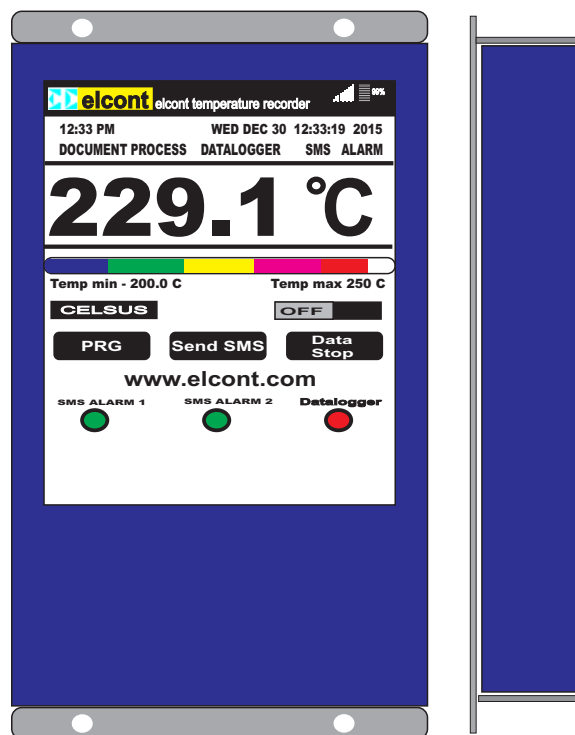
elcont elcont temperature recorder 99%

12:33 PM WED DEC 30 12:33:19 2015

DOCUMENT PROCESS DATALOGGER SMS ALARM

229.1 ℃

Temp min - 200.0 C Temp max 250 C

CELSUS OFF

PRG Send SMS Data Stop

www.elcont.com

SMS ALARM 1 SMS ALARM 2 Datalogger